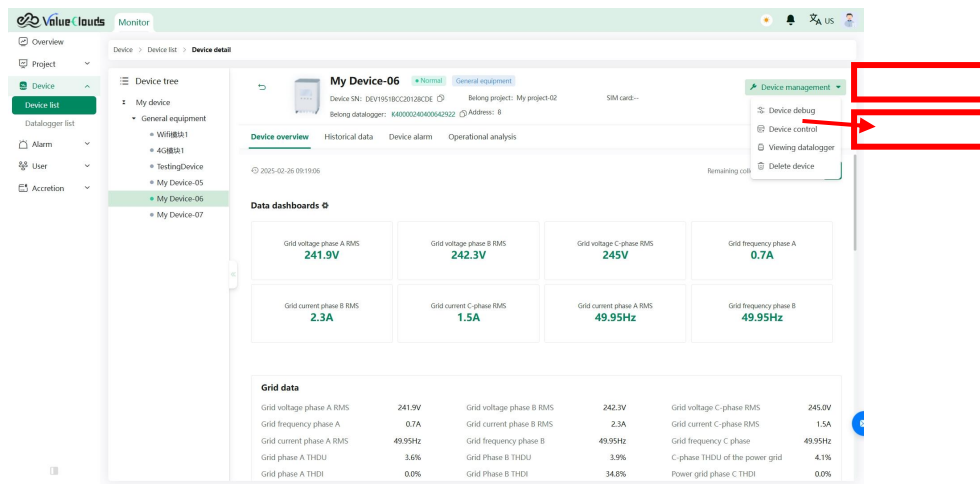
Value Clouds Monitor

US

Overview
Project
Device
Device list
Datalogger list
Alarm
User
Accretion

Device > Device list > Device detail

Device tree
My device
General equipment
Wifi模块1
4G模块1
TestingDevice
My Device-05
My Device-06
My Device-07

My Device-06 • Normal General equipment
Device SN: DEV1951BCC20128CDE Belong project: My project-02 SIM card:--
Belong datalogger: K40000240400642922 Address: 8

Device management
Device debug
Device control
Viewing datalogger
Delete device

Device overview Historical data Device alarm Operational analysis

2025-02-26 09:19:06 Remaining coll

Data dashboards

| Grid voltage phase A RMS 241.9V | Grid voltage phase B RMS 242.3V | Grid voltage C-phase RMS 245V | Grid frequency phase A 0.7A |
|---|---|---|---|
| Grid current phase B RMS 2.3A | Grid current C-phase RMS 1.5A | Grid current phase A RMS 49.95Hz | Grid frequency phase B 49.95Hz |

Grid data

| | | | | | |
|---|---|---|---|---|---|
| Grid voltage phase A RMS | 241.9V | Grid voltage phase B RMS | 242.3V | Grid voltage C-phase RMS | 245.0V |
| Grid frequency phase A | 0.7A | Grid current phase B RMS | 2.3A | Grid current C-phase RMS | 1.5A |
| Grid current phase A RMS | 49.95Hz | Grid frequency phase B | 49.95Hz | Grid frequency C phase | 49.95Hz |
| Grid phase A THDU | 3.6% | Grid Phase B THDU | 3.9% | C-phase THDU of the power grid | 4.1% |
| Grid phase A THDI | 0.0% | Grid Phase B THDI | 34.8% | Power grid phase C THDI | 0.0% |